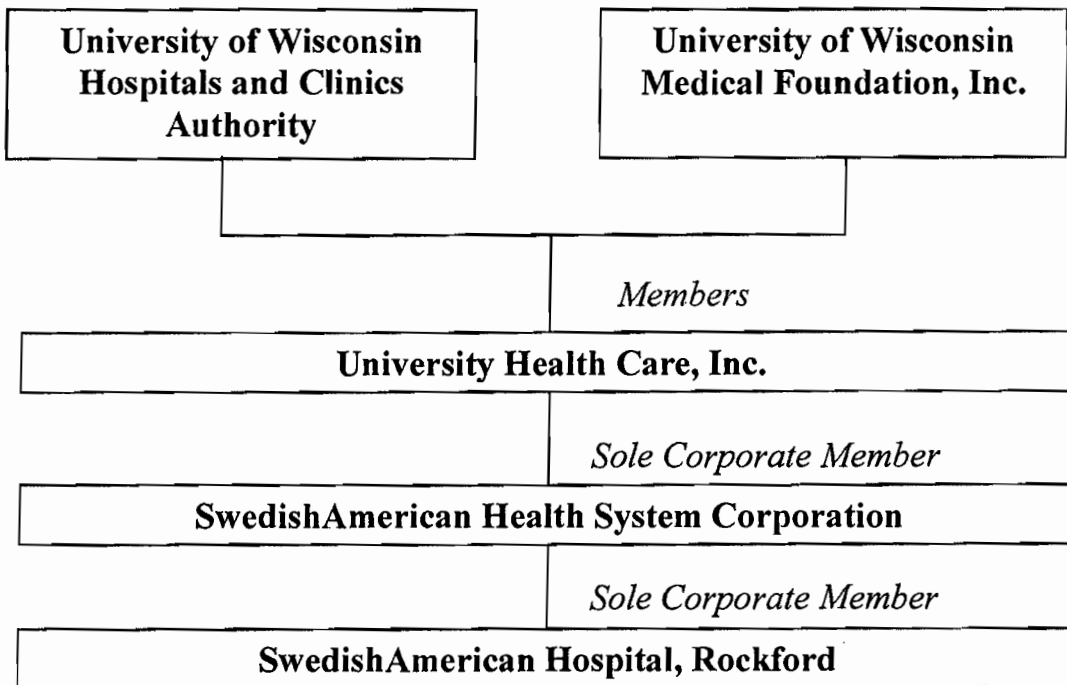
University of Wisconsin Hospitals and Clinics Authority

University of Wisconsin Medical Foundation, Inc.

Members

University Health Care, Inc.

Sole Corporate Member

SwedishAmerican Health System Corporation

Sole Corporate Member

SwedishAmerican Hospital, Rockford